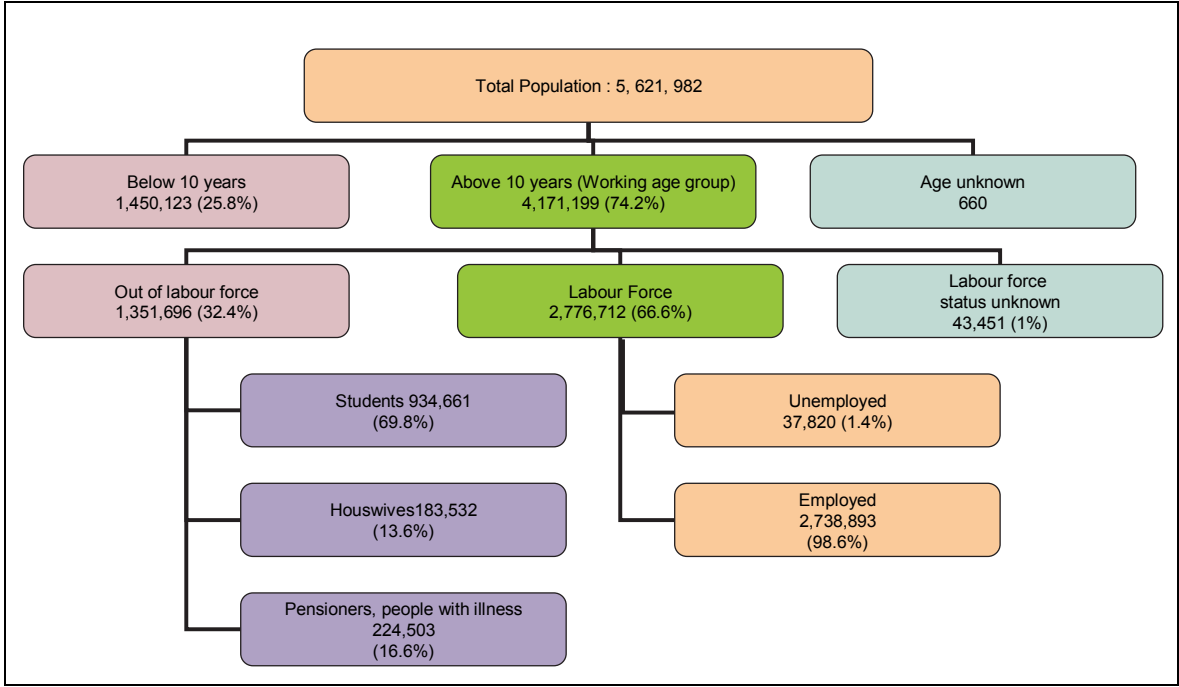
Total Population : 5, 621, 982

Below 10 years
1,450,123 (25.8%)

Above 10 years (Working age group)
4,171,199 (74.2%)

Age unknown
660

Out of labour force
1,351,696 (32.4%)

Labour Force
2,776,712 (66.6%)

Labour force
status unknown
43,451 (1%)

Students 934,661
(69.8%)

Houswives183,532
(13.6%)

Pensioners, people with illness
224,503
(16.6%)

Unemployed
37,820 (1.4%)

Employed
2,738,893
(98.6%)